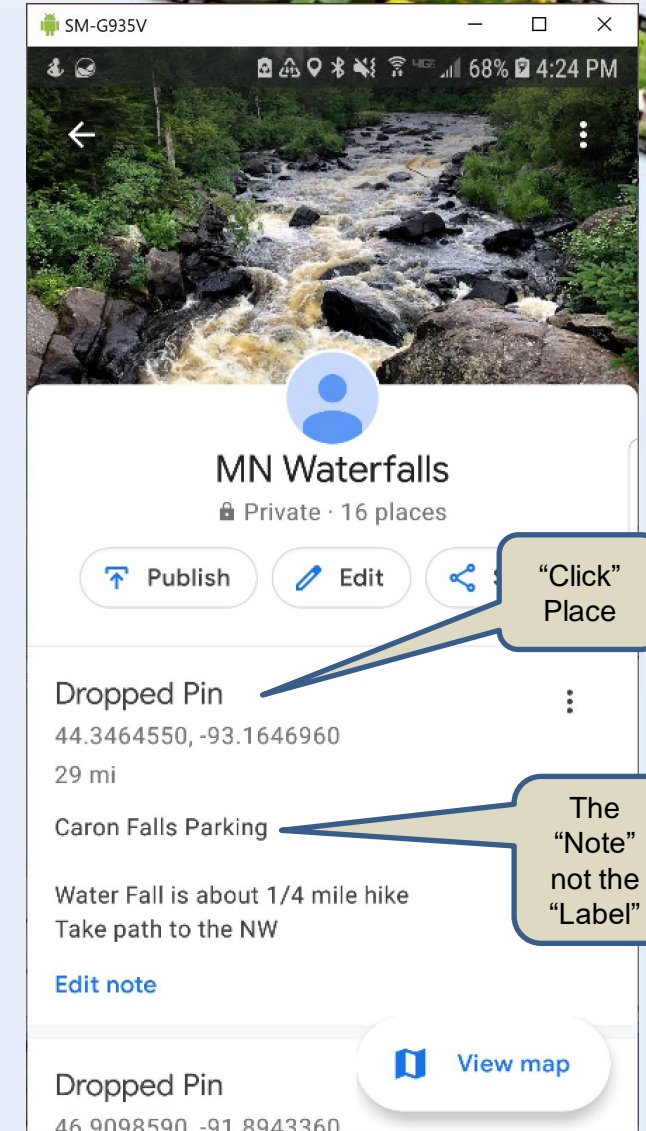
SM-G935V

68% 4:24 PM

MN Waterfalls

Private · 16 places

Publish

Edit

"Click" Place

Dropped Pin

44.3464550, -93.1646960

29 mi

Caron Falls Parking

The "Note" not the "Label"

Water Fall is about 1/4 mile hike
Take path to the NW

Edit note

View map

Dropped Pin

46.9098590, -91.8943360